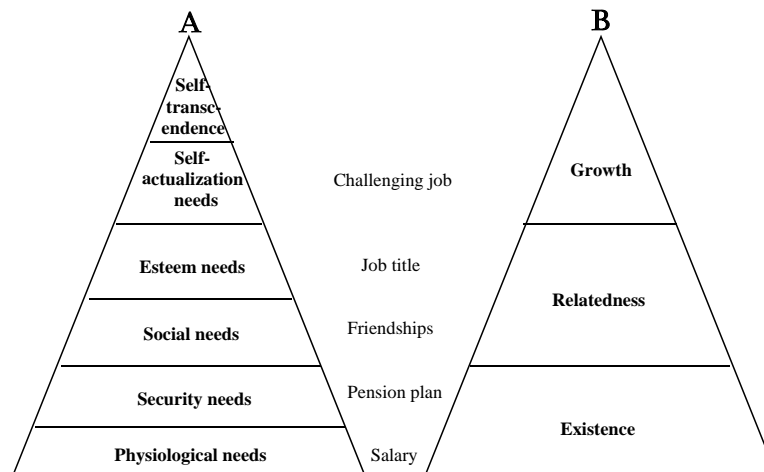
A

Self-transcendence

Self-actualization needs

Esteem needs

Social needs

Security needs

Physiological needs

Challenging job

Job title

Friendships

Pension plan

Salary

B

Growth

Relatedness

Existence